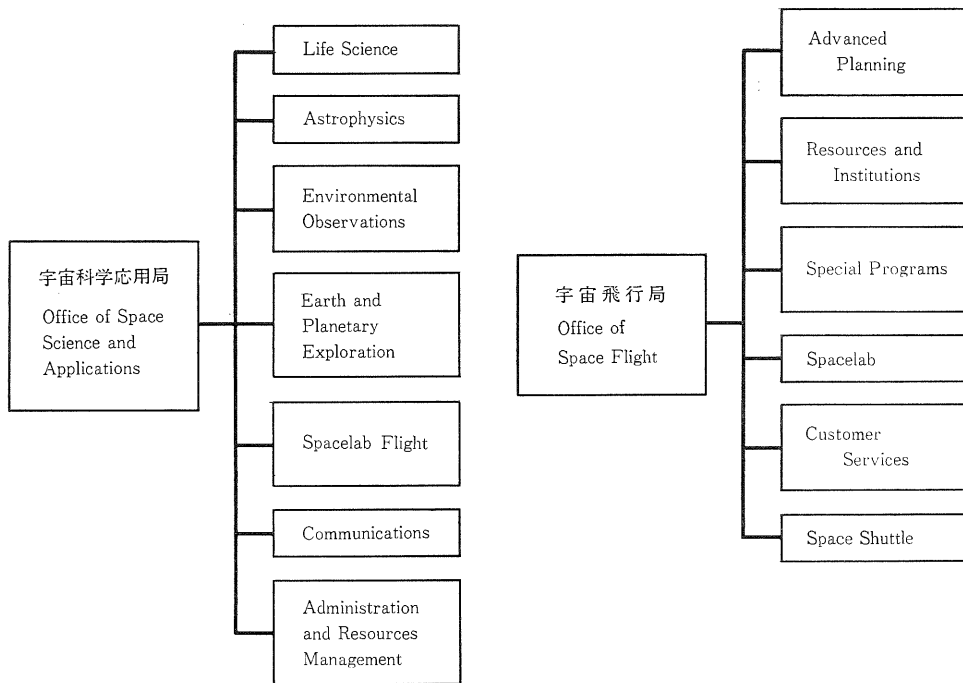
宇宙科学応用局
Office of Space Science and Applications

Life Science

Astrophysics

Environmental Observations

Earth and Planetary Exploration

Spacelab Flight

Communications

Administration and Resources Management

宇宙飛行局
Office of Space Flight

Advanced Planning

Resources and Institutions

Special Programs

Spacelab

Customer Services

Space Shuttle